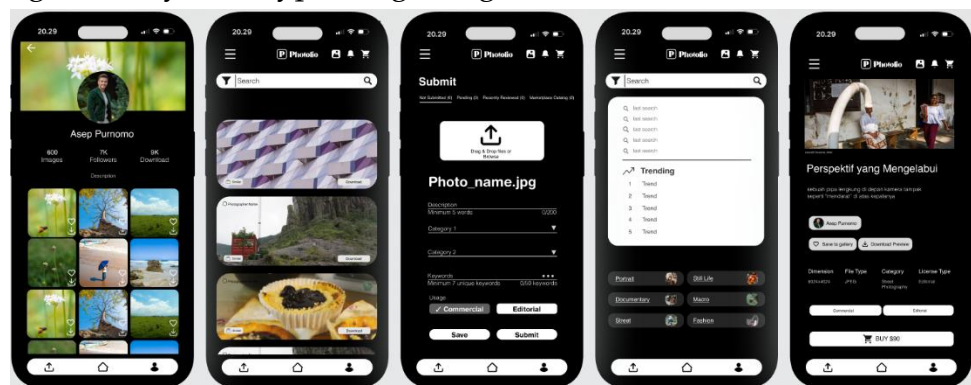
High-fidelity Prototype Design Digital

20.29

Asep Purnomo

600 Images | 7K Followers | 9K Download

Description

20.29

Photofio

Search

Download

Download

Download

20.29

Photofio

Submit

Not Submitted (0) Pending (0) Recently Reviewed (0) Marketplace Catalog (0)

Drag & Drop files or Browse

Photo_name.jpg

Description
Minimum 5 words 0/200

Category 1

Category 2

Keywords
Minimum 7 unique keywords 0/50 keywords

Usage

✓ Commercial

Editorial

Save

Submit

20.29

Photofio

Search

last search
last search
last search
last search
last search

Trending

1 Trend
2 Trend
3 Trend
4 Trend
5 Trend

Portrait
Still Life
Documentary
Macro
Street
Fashion

20.29

Photofio

Perspektif yang Mengelabui

sebuah pipa lengkung di depan kamera tampak seperti "mendatar" di atas kepalanya

Asep Purnomo

Save to gallery

Download Preview

Dimension | File Type | Category | License Type

JPEG | Street Photography | Editorial

Commercial

Editorial

BUY $90